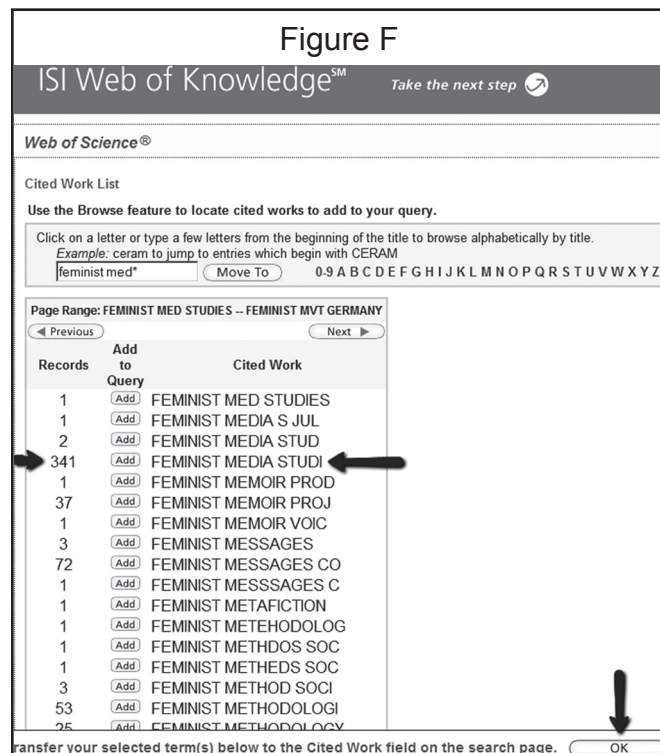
Figure F

ISI Web of Knowledge℠ Take the next step

Web of Science®

Cited Work List

Use the Browse feature to locate cited works to add to your query.

Click on a letter or type a few letters from the beginning of the title to browse alphabetically by title.
Example: ceram to jump to entries which begin with CERAM

feminist med* Move To 0-9 A B C D E F G H I J K L M N O P Q R S T U V W X Y Z

Page Range: FEMINIST MED STUDIES -- FEMINIST MVT GERMANY

◀ Previous Next ▶

| Records | Add to Query | Cited Work |
|---|---|---|
| 1 | Add | FEMINIST MED STUDIES |
| 1 | Add | FEMINIST MEDIA S JUL |
| 2 | Add | FEMINIST MEDIA STUD |
| 341 | Add | FEMINIST MEDIA STUDI |
| 1 | Add | FEMINIST MEMOIR PROD |
| 37 | Add | FEMINIST MEMOIR PROJ |
| 1 | Add | FEMINIST MEMOIR VOIC |
| 3 | Add | FEMINIST MESSAGES |
| 72 | Add | FEMINIST MESSAGES CO |
| 1 | Add | FEMINIST MESSSAGES C |
| 1 | Add | FEMINIST METAFICTION |
| 1 | Add | FEMINIST METEHODOLOG |
| 1 | Add | FEMINIST METHDOS SOC |
| 1 | Add | FEMINIST METHEDS SOC |
| 3 | Add | FEMINIST METHOD SOCI |
| 53 | Add | FEMINIST METHODOLOGI |
| 25 | Add | FEMINIST METHODOLOGY |

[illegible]ransfer your selected term(s) below to the Cited Work field on the search page. OK